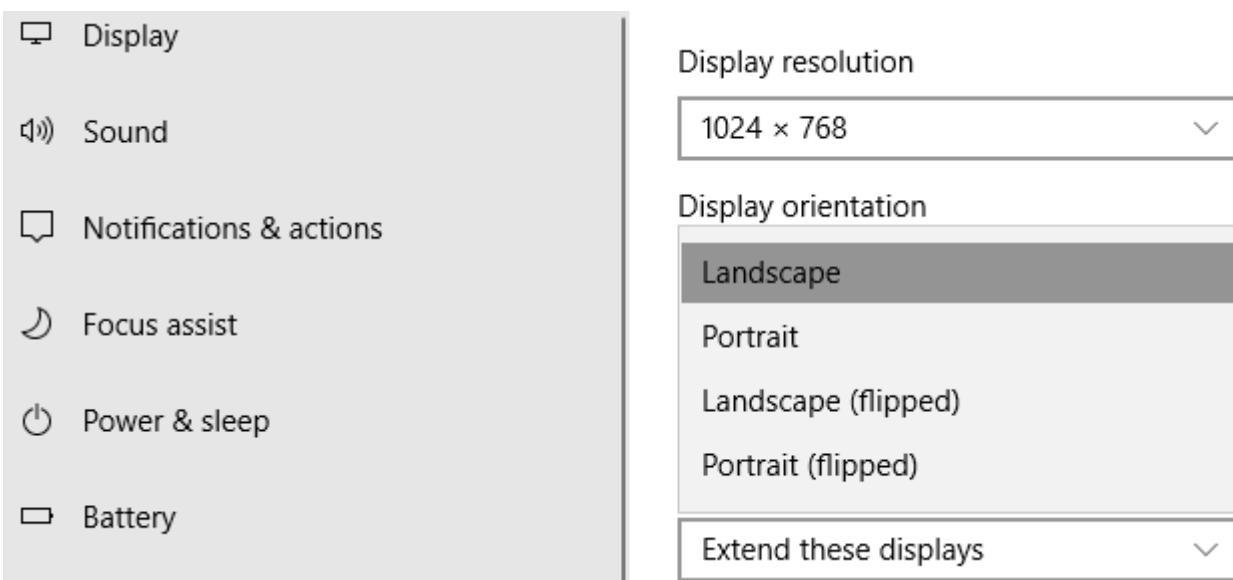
Display

Sound

Notifications & actions

Focus assist

Power & sleep

Battery

Display resolution

1024 × 768

Display orientation

Landscape

Portrait

Landscape (flipped)

Portrait (flipped)

Extend these displays